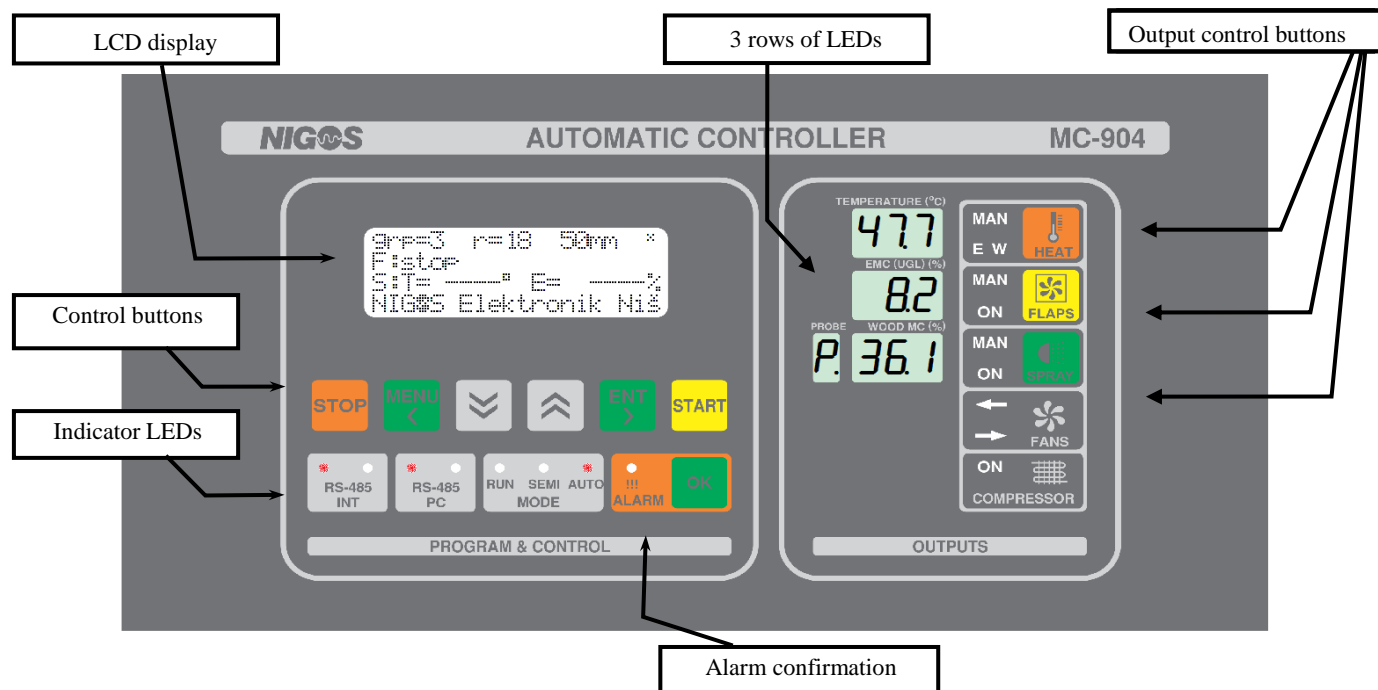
LCD display

3 rows of LEDs

Output control buttons

NIGOS AUTOMATIC CONTROLLER MC-904

grp=3 r=18 50mm ×
F:stop
S:T= ——° E= ——%
NIGOS Elektronik Niš

TEMPERATURE (°C)
47.7
EMC (UGL) (%)
8.2
PROBE
WOOD MC (%)
P. 36.1

MAN
E W
HEAT

MAN
ON
FLAPS

MAN
ON
SPRAY

FANS

ON
COMPRESSOR

Control buttons

STOP MENU < ENT > START

Indicator LEDs

RS-485 INT
RS-485 PC
RUN SEMI AUTO MODE
!!! ALARM
OK

PROGRAM & CONTROL

OUTPUTS

Alarm confirmation